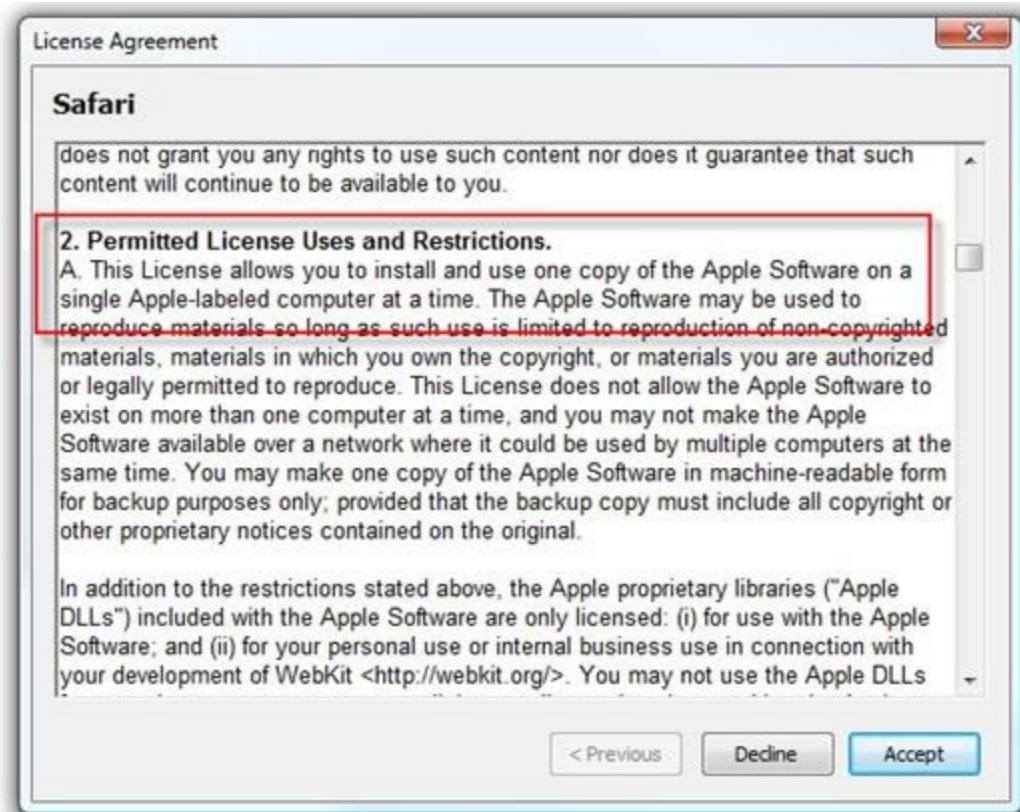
License Agreement

Safari

does not grant you any rights to use such content nor does it guarantee that such content will continue to be available to you.

2. Permitted License Uses and Restrictions.
A. This License allows you to install and use one copy of the Apple Software on a single Apple-labeled computer at a time. The Apple Software may be used to reproduce materials so long as such use is limited to reproduction of non-copyrighted materials, materials in which you own the copyright, or materials you are authorized or legally permitted to reproduce. This License does not allow the Apple Software to exist on more than one computer at a time, and you may not make the Apple Software available over a network where it could be used by multiple computers at the same time. You may make one copy of the Apple Software in machine-readable form for backup purposes only; provided that the backup copy must include all copyright or other proprietary notices contained on the original.

In addition to the restrictions stated above, the Apple proprietary libraries ("Apple DLLs") included with the Apple Software are only licensed: (i) for use with the Apple Software; and (ii) for your personal use or internal business use in connection with your development of WebKit <http://webkit.org/>. You may not use the Apple DLLs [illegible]

< Previous Decline Accept